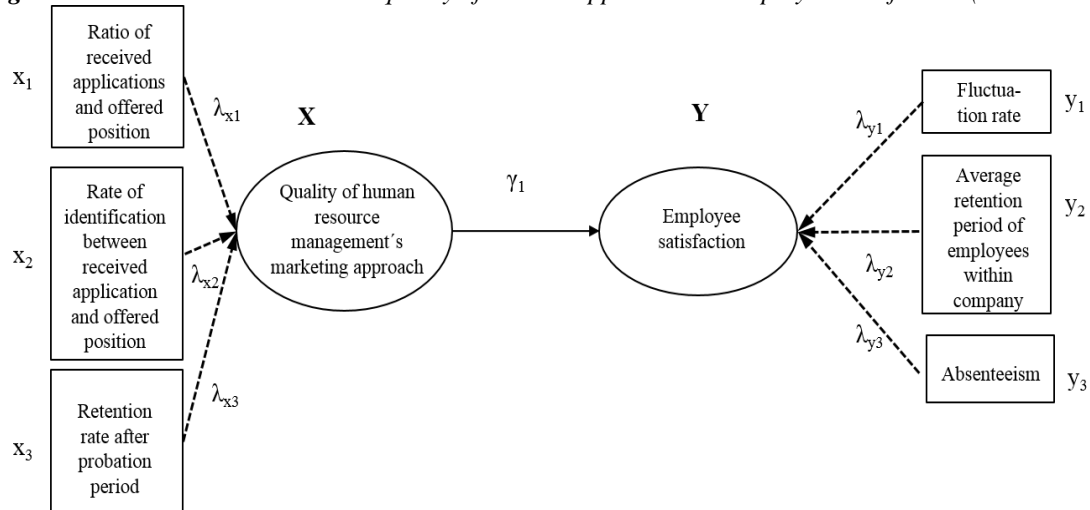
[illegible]

$x_1$

Ratio of received applications and offered position

$\lambda_{x1}$

X

Y

Fluctuation rate

$y_1$

$\lambda_{y1}$

Rate of identification between received application and offered position

$x_2$

$\lambda_{x2}$

Quality of human resource management´s marketing approach

$\gamma_1$

Employee satisfaction

Average retention period of employees within company

$y_2$

$\lambda_{y2}$

$\lambda_{y3}$

Absenteeism

$y_3$

$\lambda_{x3}$

Retention rate after probation period

$x_3$